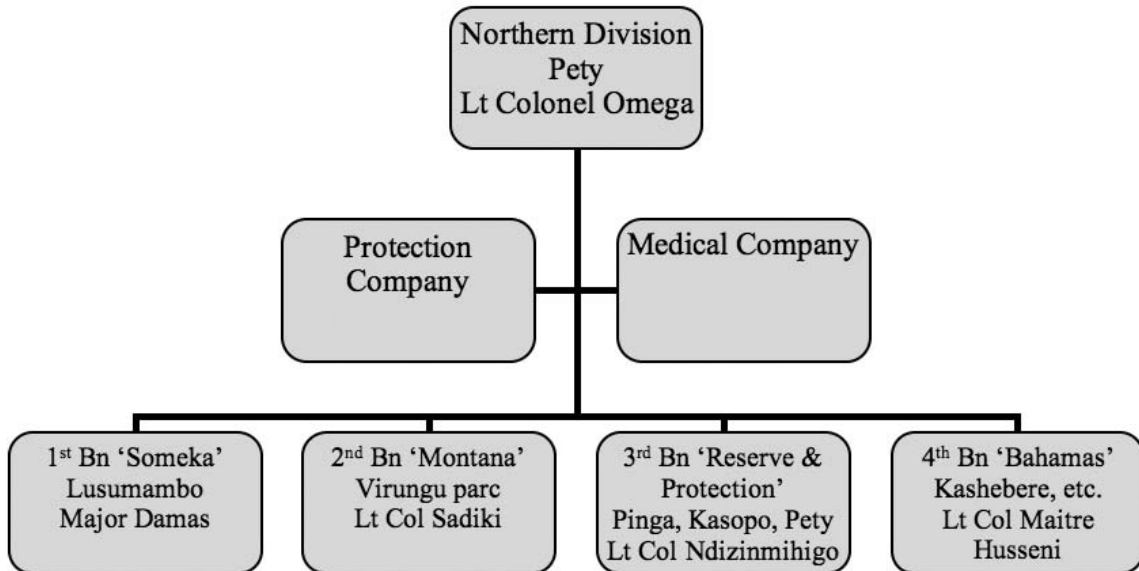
Northern Division
Pety
Lt Colonel Omega

Protection Company

Medical Company

1st Bn 'Someka'
Lusumambo
Major Damas

2nd Bn 'Montana'
Virungu parc
Lt Col Sadiki

3rd Bn 'Reserve & Protection'
Pinga, Kasopo, Pety
Lt Col Ndizinmihigo

4th Bn 'Bahamas'
Kashebere, etc.
Lt Col Maitre Husseni